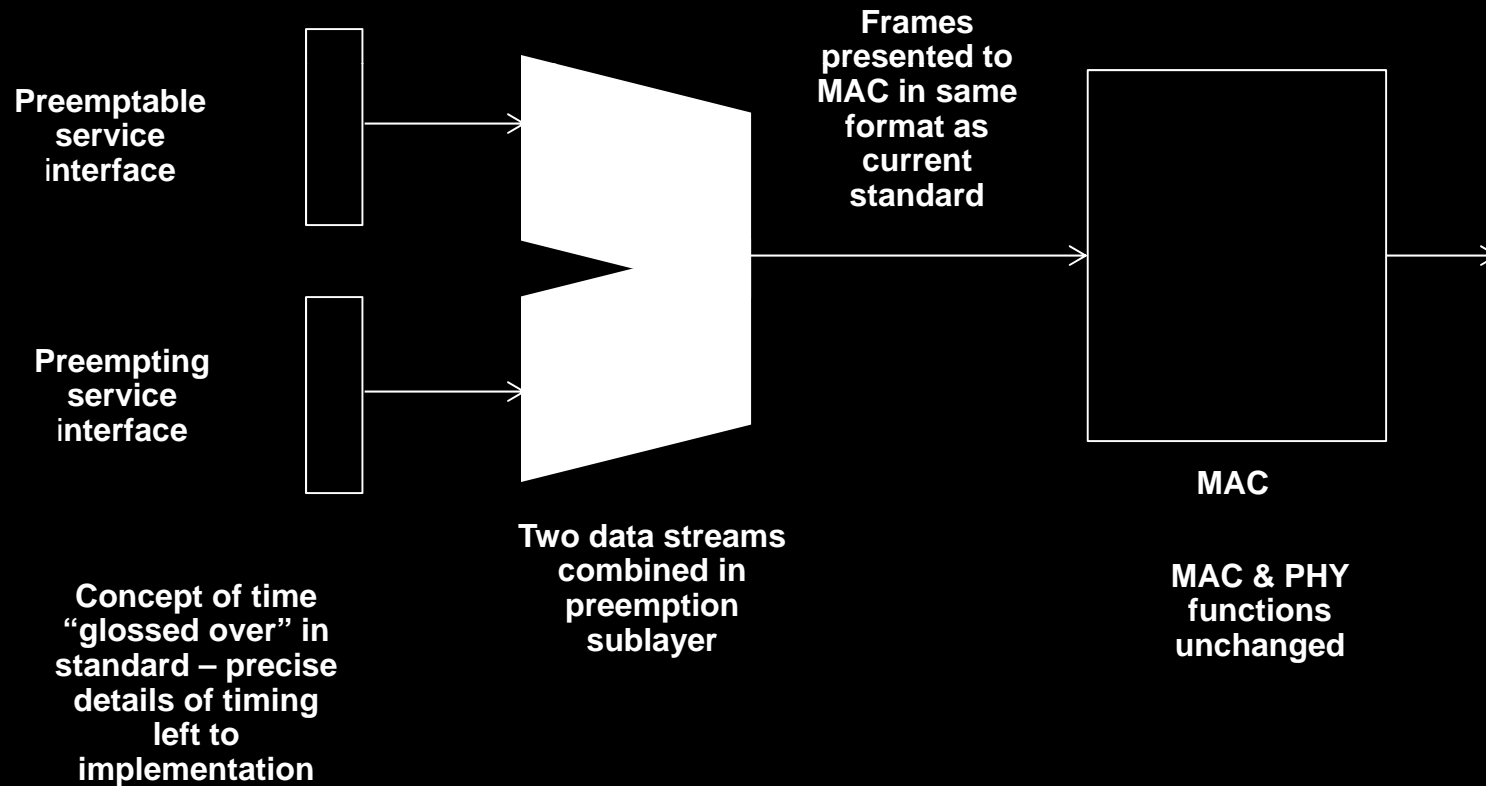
Preemptable service interface

Preempting service interface

Frames presented to MAC in same format as current standard

MAC

Two data streams combined in preemption sublayer

MAC & PHY functions unchanged

Concept of time "glossed over" in standard – precise details of timing left to implementation